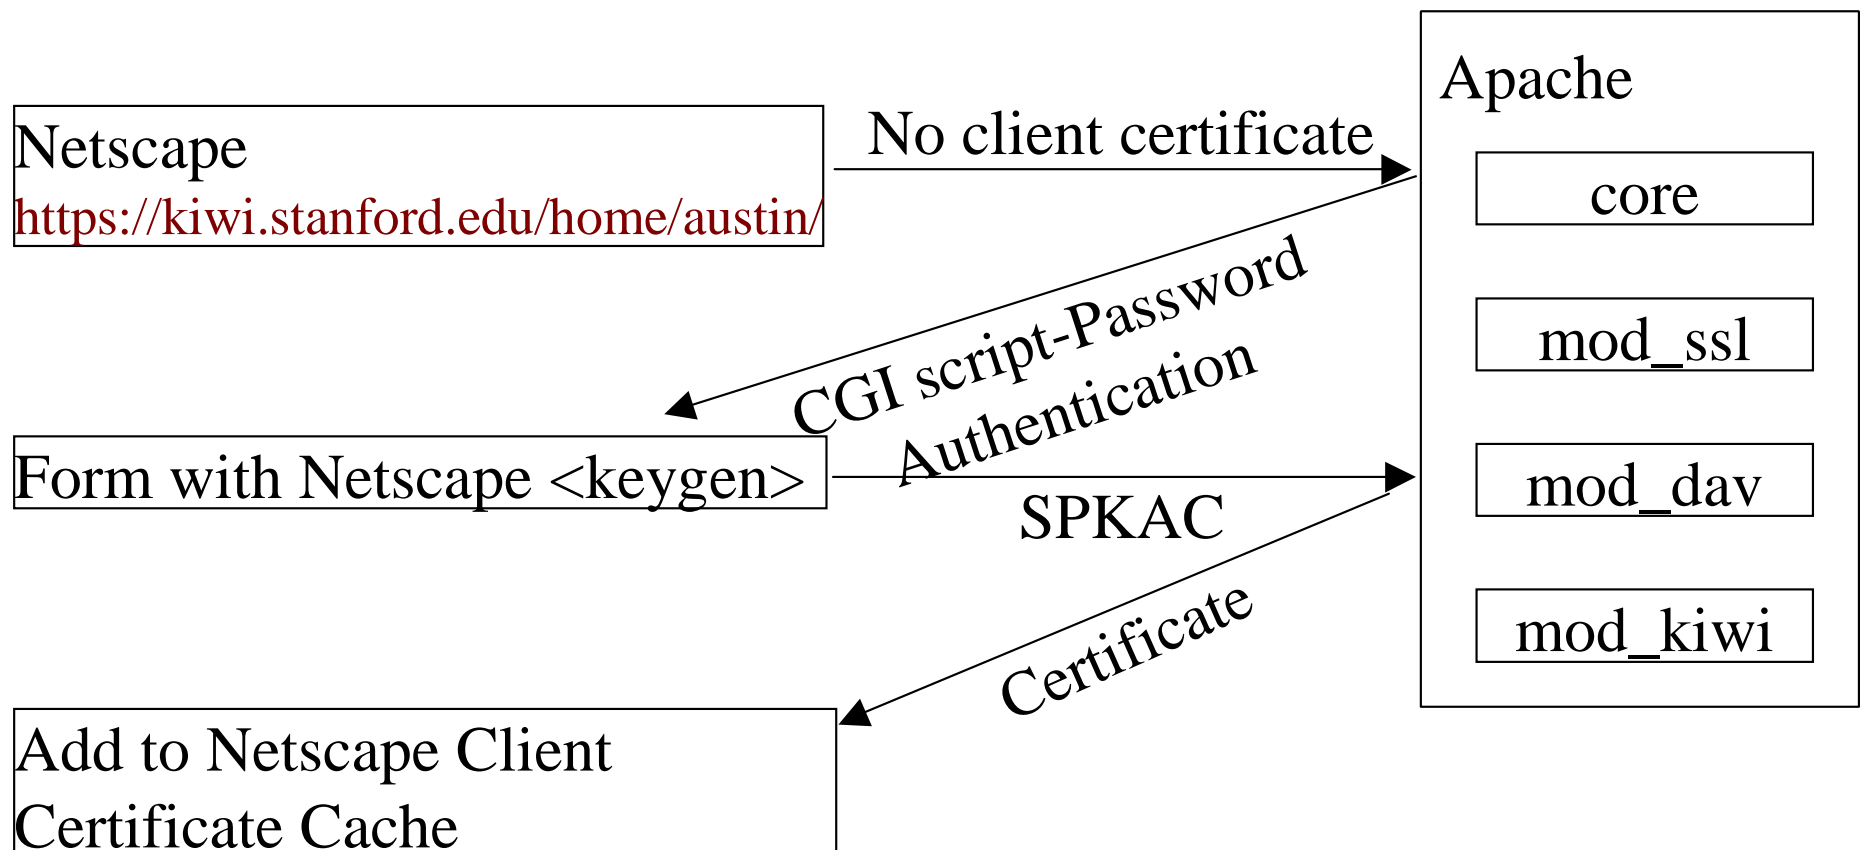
Netscape
https://kiwi.stanford.edu/home/austin/

No client certificate

Apache

core

mod_ssl

mod_dav

mod_kiwi

CGI script-Password Authentication

Form with Netscape <keygen>

SPKAC

Certificate

Add to Netscape Client Certificate Cache